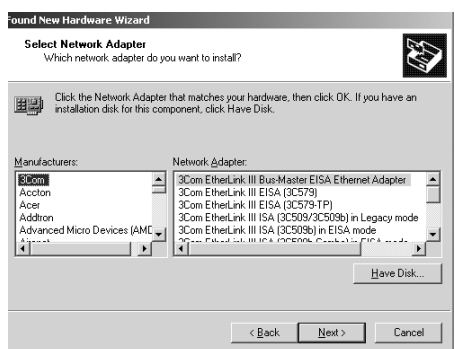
ound New Hardware Wizard

Select Network Adapter
Which network adapter do you want to install?

Click the Network Adapter that matches your hardware, then click OK. If you have an installation disk for this component, click Have Disk.

Manufacturers:
3Com
Accton
Acer
Addtron
Advanced Micro Devices (AMD
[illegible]

Network Adapter:
3Com EtherLink III Bus-Master EISA Ethernet Adapter
3Com EtherLink III EISA (3C579)
3Com EtherLink III EISA (3C579-TP)
3Com EtherLink III ISA (3C509/3C509b) in Legacy mode
3Com EtherLink III ISA (3C509b) in EISA mode
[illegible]

Have Disk...

< Back
Next >
Cancel